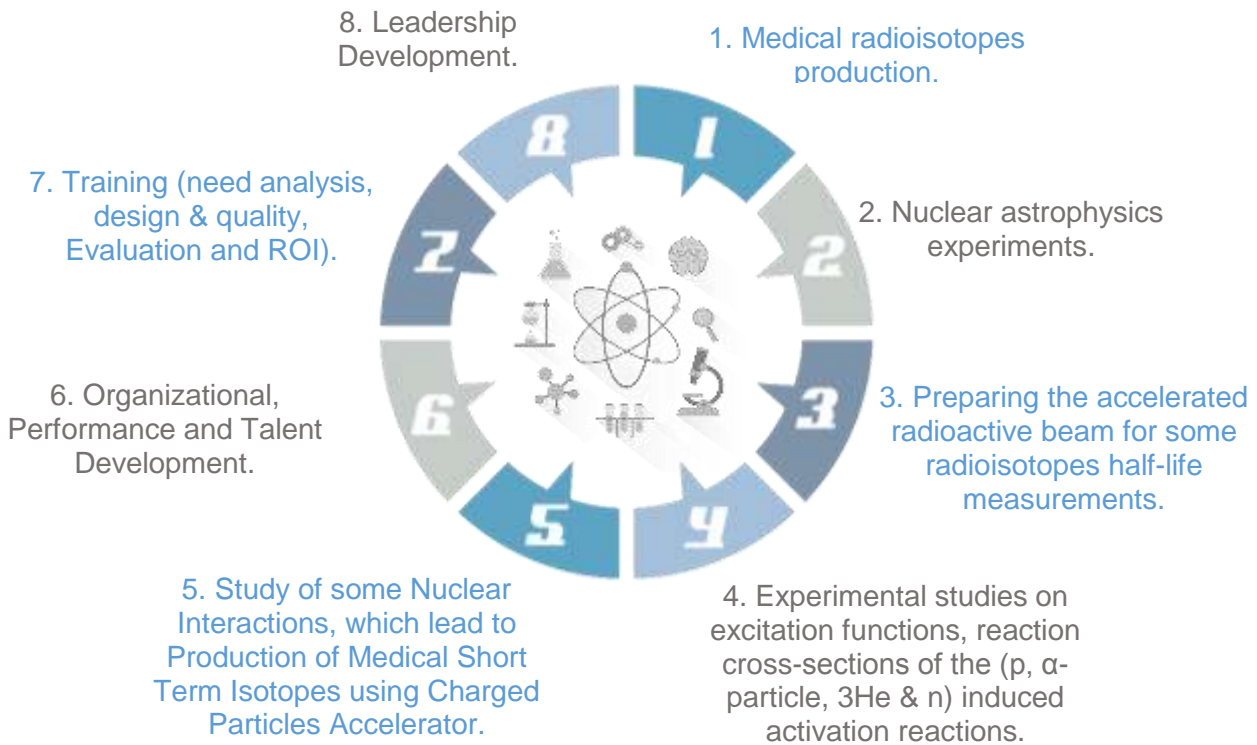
8. Leadership Development.

1. Medical radioisotopes production.

7. Training (need analysis, design & quality, Evaluation and ROI).

2. Nuclear astrophysics experiments.

8

1

7

2

6

3

5

4

6. Organizational, Performance and Talent Development.

3. Preparing the accelerated radioactive beam for some radioisotopes half-life measurements.

5. Study of some Nuclear Interactions, which lead to Production of Medical Short Term Isotopes using Charged Particles Accelerator.

4. Experimental studies on excitation functions, reaction cross-sections of the (p, α-particle, 3He & n) induced activation reactions.